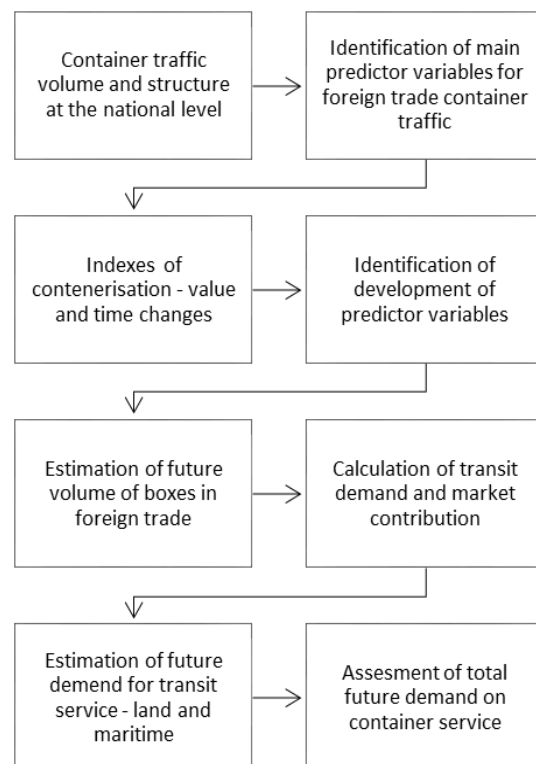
Container traffic volume and structure at the national level

Identification of main predictor variables for foreign trade container traffic

Indexes of contenerisation - value and time changes

Identification of development of predictor variables

Estimation of future volume of boxes in foreign trade

Calculation of transit demand and market contribution

Estimation of future demend for transit service - land and maritime

Assesment of total future demand on container service